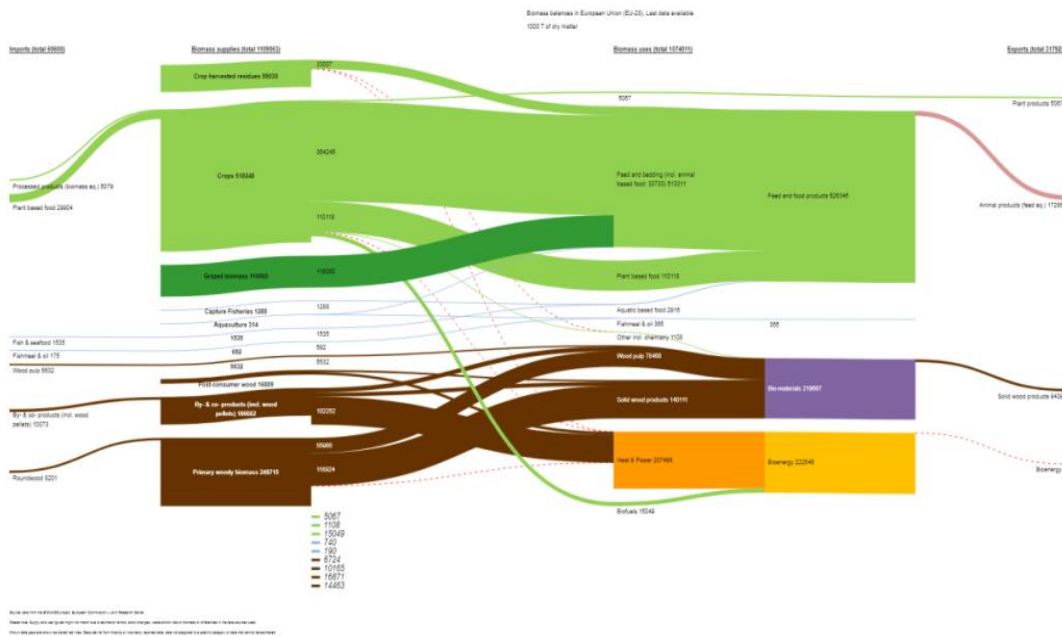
Biomass balances in European Union (EU-28). Last data available
1000 T of dry matter

Imports (total 60600)

Biomass supplies (total 1109563)

Biomass uses (total 1074015)

Exports (total 31752

Crop harvested residues 86030

20077

5067

Plant products 5067

Processed products (biomass eq.) 5079

Plant based food 24604

Crops 518248

364246

110116

Feed and bedding (incl. animal based food: 30733) 513311

Feed and food products 626346

Animal products (feed eq.) 1728

Grazed biomass 116060

116060

Plant based food 110116

Capture Fisheries 1288

1288

Aquatic based food 2916

Aquaculture 314

Fishmeal & oil 366

366

Fish & seafood 1535

1535

Other incl. chemistry 1508

Fishmeal & oil 175

592

592

Wood pulp 5632

5632

5632

Wood pulp 78468

Bio-materials 219597

Solid wood products 9438

Post-consumer wood 16889

By- & co- products (incl. wood pellets) 166662

102252

Solid wood products 140111

By- & co- products (incl. wood pellets) 10073

55860

Heat & Power 207498

Bioenergy 222546

Bioenergy

Roundwood 8201

Primary woody biomass 248715

116924

Biofuels 15049

5067
1108
15049
740
190
6724
10165
16871
14463

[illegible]

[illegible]

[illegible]